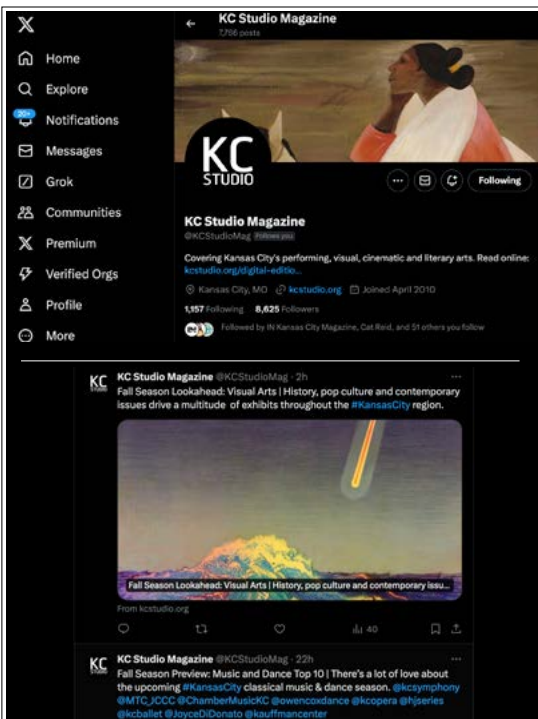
X

Home
Explore
20+
Notifications
Messages
Grok
Communities
Premium
Verified Orgs
Profile
More

KC Studio Magazine
7,766 posts

KC STUDIO

Following

KC Studio Magazine
@KCStudioMag Follows you

Covering Kansas City's performing, visual, cinematic and literary arts. Read online: kcstudio.org/digital-editio...

Kansas City, MO kcstudio.org Joined April 2010

1,157 Following 8,625 Followers

Followed by IN Kansas City Magazine, Cat Reid, and 51 others you follow

KC STUDIO KC Studio Magazine @KCStudioMag · 2h
Fall Season Lookahead: Visual Arts | History, pop culture and contemporary issues drive a multitude of exhibits throughout the #KansasCity region.

Fall Season Lookahead: Visual Arts | History, pop culture and contemporary issu...
From kcstudio.org

40

KC STUDIO KC Studio Magazine @KCStudioMag · 22h
Fall Season Preview: Music and Dance Top 10 | There's a lot of love about the upcoming #KansasCity classical music & dance season. @kcsymphony @MTC_JCCC @ChamberMusicKC @owencoxdance @kcopera @hjseries @kcballet @JoyceDiDonato @kauffmancenter